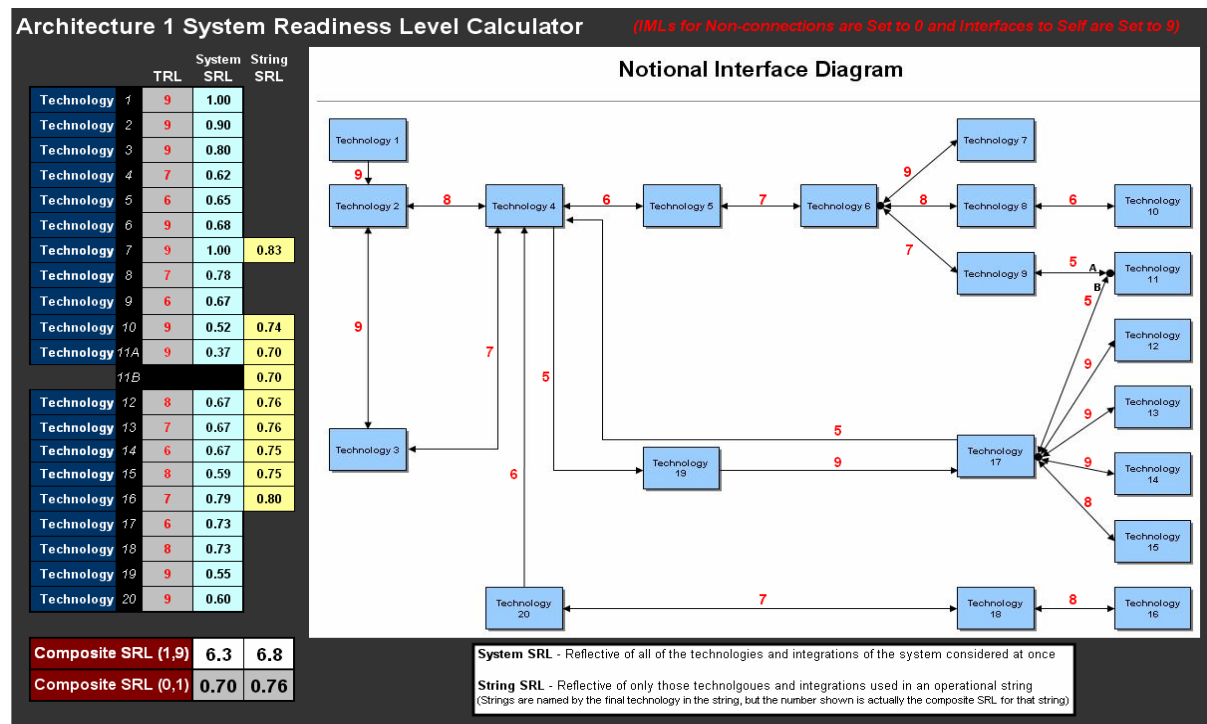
Architecture 1 System Readiness Level Calculator

(IMLs for Non-connections are Set to 0 and Interfaces to Self are Set to 9)

| | | TRL | System SRL | String SRL |
|---|---|---|---|---|
| Technology | 1 | 9 | 1.00 | |
| Technology | 2 | 9 | 0.90 | |
| Technology | 3 | 9 | 0.80 | |
| Technology | 4 | 7 | 0.62 | |
| Technology | 5 | 6 | 0.65 | |
| Technology | 6 | 9 | 0.68 | |
| Technology | 7 | 9 | 1.00 | 0.83 |
| Technology | 8 | 7 | 0.78 | |
| Technology | 9 | 6 | 0.67 | |
| Technology | 10 | 9 | 0.52 | 0.74 |
| Technology | 11A | 9 | 0.37 | 0.70 |
| | 11B | | | 0.70 |
| Technology | 12 | 8 | 0.67 | 0.76 |
| Technology | 13 | 7 | 0.67 | 0.76 |
| Technology | 14 | 6 | 0.67 | 0.75 |
| Technology | 15 | 8 | 0.59 | 0.75 |
| Technology | 16 | 7 | 0.79 | 0.80 |
| Technology | 17 | 6 | 0.73 | |
| Technology | 18 | 8 | 0.73 | |
| Technology | 19 | 9 | 0.55 | |
| Technology | 20 | 9 | 0.60 | |

| | | |
|---|---|---|
| Composite SRL (1,9) | 6.3 | 6.8 |
| Composite SRL (0,1) | 0.70 | 0.76 |

Notional Interface Diagram

Technology 1
9
Technology 2
8
Technology 4
6
Technology 5
7
Technology 6
9
Technology 7
8
Technology 8
6
Technology 10
7
Technology 9
5
A
B
Technology 11
5
9
7
5
Technology 12
9
Technology 13
9
5
Technology 3
Technology 17
9
Technology 19
9
Technology 14
6
8
Technology 15
Technology 20
7
Technology 18
8
Technology 16

System SRL - Reflective of all of the technologies and integrations of the system considered at once

String SRL - Reflective of only those technolgoues and integrations used in an operational string
(Strings are named by the final technology in the string, but the number shown is actually the composite SRL for that string)